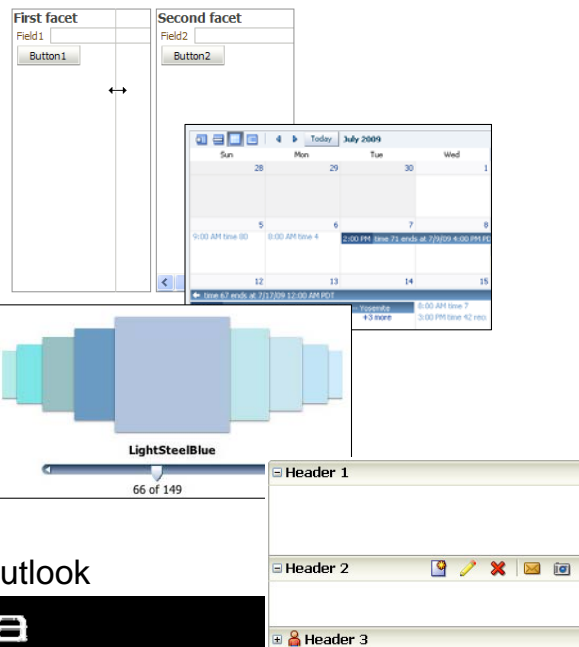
First facet
Field1
Button1

Second facet
Field2
Button2

Today July 2009
Sun Mon Tue Wed
28 29 30 1
5 6 7 8
9:00 AM time 80
8:00 AM time 4
2:00 PM time 71 ends at 7/9/09 4:00 PM PD
12 13 14 15
time 67 ends at 7/17/09 12:00 AM PDT
Yosemite
+3 more
8:00 AM time 7
3:00 PM time 42 rec

LightSteelBlue
66 of 149

Header 1
Header 2
Header 3

utlook